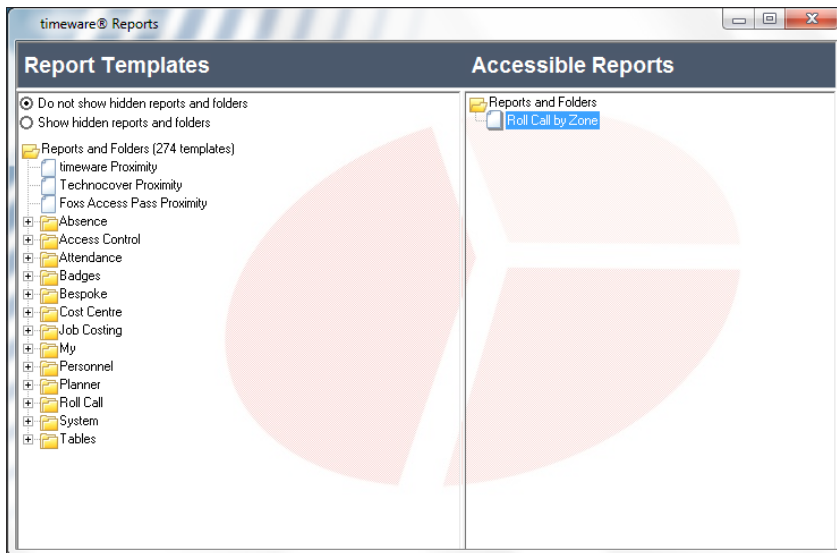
timeware® Reports

Report Templates

Accessible Reports

Do not show hidden reports and folders
Show hidden reports and folders

Reports and Folders (274 templates)
timeware Proximity
Technocover Proximity
Foxs Access Pass Proximity
Absence
Access Control
Attendance
Badges
Bespoke
Cost Centre
Job Costing
My
Personnel
Planner
Roll Call
System
Tables

Reports and Folders
Roll Call by Zone